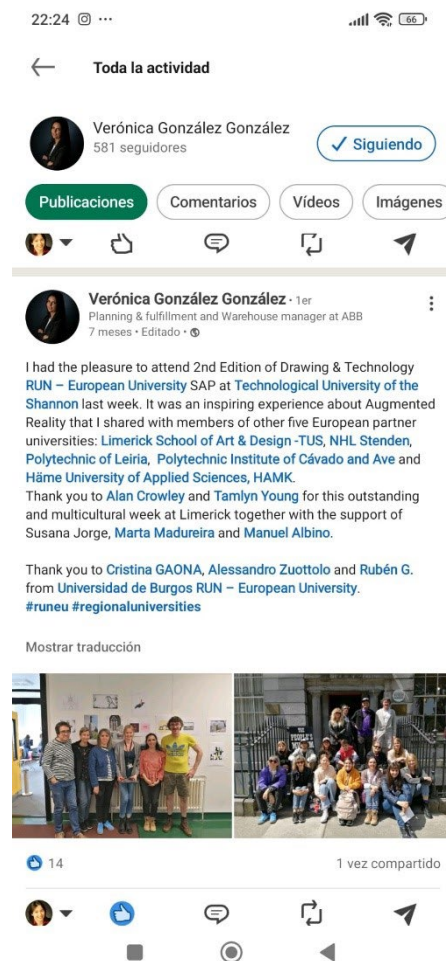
22:24 ⓞ ···

66

Toda la actividad

Verónica González González
581 seguidores

✓ Siguiendo

Publicaciones Comentarios Vídeos Imágenes

Verónica González González · 1er
Planning & fulfillment and Warehouse manager at ABB
7 meses · Editado ·

I had the pleasure to attend 2nd Edition of Drawing & Technology RUN – European University SAP at Technological University of the Shannon last week. It was an inspiring experience about Augmented Reality that I shared with members of other five European partner universities: Limerick School of Art & Design -TUS, NHL Stenden, Polytechnic of Leiria, Polytechnic Institute of Cávado and Ave and Häme University of Applied Sciences, HAMK.
Thank you to Alan Crowley and Tamlyn Young for this outstanding and multicultural week at Limerick together with the support of Susana Jorge, Marta Madureira and Manuel Albino.

Thank you to Cristina GAONA, Alessandro Zuottolo and Rubén G. from Universidad de Burgos RUN – European University.
#runeu #regionaluniversities

Mostrar traducción

14

1 vez compartido